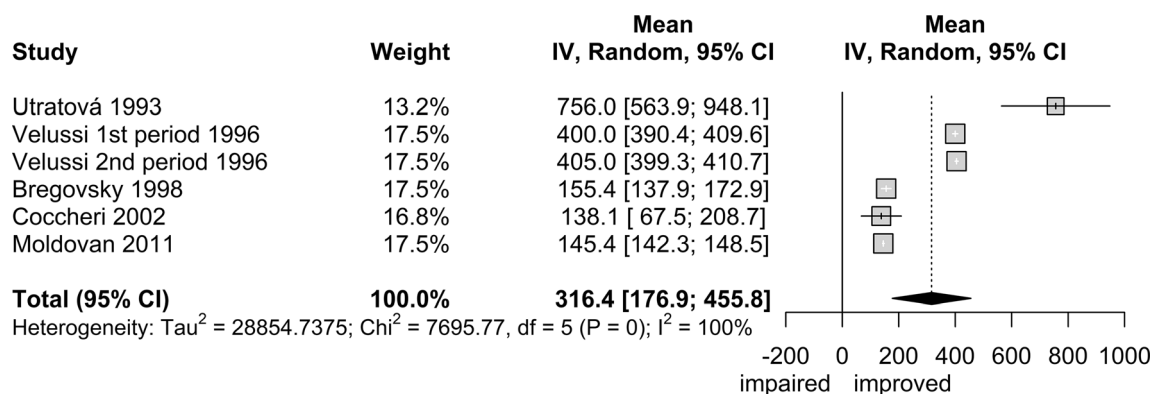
| Study | Weight | Mean IV, Random, 95% CI | Mean IV, Random, 95% CI |
|---|---|---|---|
| Utratová 1993 | 13.2% | 756.0 [563.9; 948.1] | |
| Velussi 1st period 1996 | 17.5% | 400.0 [390.4; 409.6] | |
| Velussi 2nd period 1996 | 17.5% | 405.0 [399.3; 410.7] | |
| Bregovsky 1998 | 17.5% | 155.4 [137.9; 172.9] | |
| Coccheri 2002 | 16.8% | 138.1 [ 67.5; 208.7] | |
| Moldovan 2011 | 17.5% | 145.4 [142.3; 148.5] | |
| **Total (95% CI)** | **100.0%** | **316.4 [176.9; 455.8]** | |

Heterogeneity: $Tau^2 = 28854.7375$; $Chi^2 = 7695.77$, df = 5 (P = 0); $I^2 = 100\%$

-200 0 200 400 600 800 1000

impaired improved